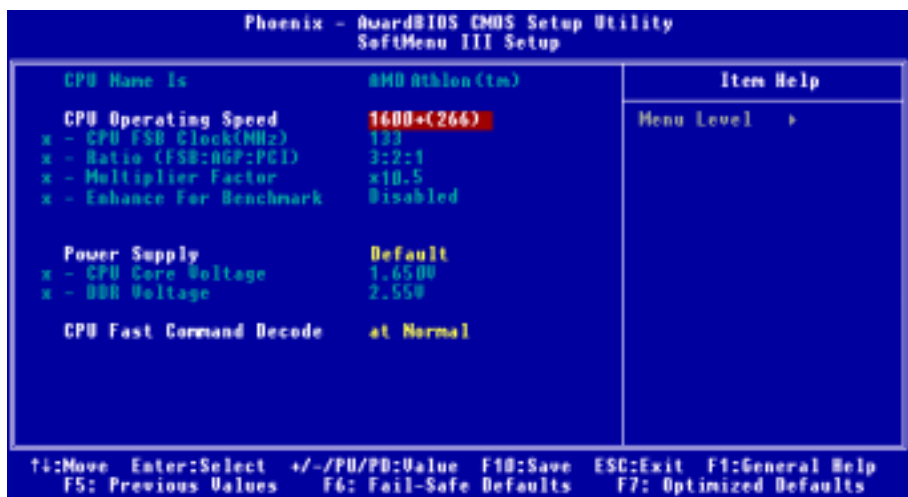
Phoenix - AwardBIOS CMOS Setup Utility
SoftMenu III Setup

| | | Item Help |
|---|---|---|
| CPU Name Is | AMD Athlon(tm) | Menu Level ▸ |
| CPU Operating Speed | 1600+(266) | |
| x - CPU FSB Clock(MHz) | 133 | |
| x - Ratio (FSB:AGP:PCI) | 3:2:1 | |
| x - Multiplier Factor | x10.5 | |
| x - Enhance For Benchmark | Disabled | |
| Power Supply | Default | |
| x - CPU Core Voltage | 1.650V | |
| x - DDR Voltage | 2.550 | |
| CPU Fast Command Decode | at Normal | |

↑↓:Move Enter:Select +/-/PU/PD:Value F10:Save ESC:Exit F1:General Help
F5: Previous Values F6: Fail-Safe Defaults F7: Optimized Defaults